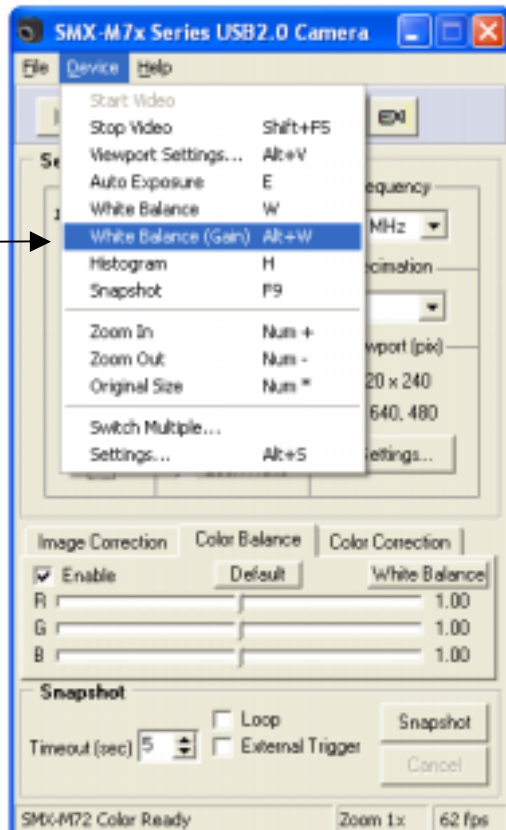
SMX-M7x Series USB2.0 Camera

File Device Help

Start Video
Stop Video Shift+F5
Viewport Settings... Alt+V
Auto Exposure E
White Balance W
White Balance (Gain) Alt+W
Histogram H
Snapshot F9
Zoom In Num +
Zoom Out Num -
Original Size Num *
Switch Multiple...
Settings... Alt+S

EXI
Se
1
equency
MHz
ecimation
wport (pix)
20 x 240
640, 480
ettings...

Image Correction | Color Balance | Color Correction

Enable Default White Balance
R 1.00
G 1.00
B 1.00

Snapshot
Loop
Timeout (sec) 5
External Trigger
Snapshot
Cancel

SMX-M72 Color Ready | Zoom 1x | 62 fps